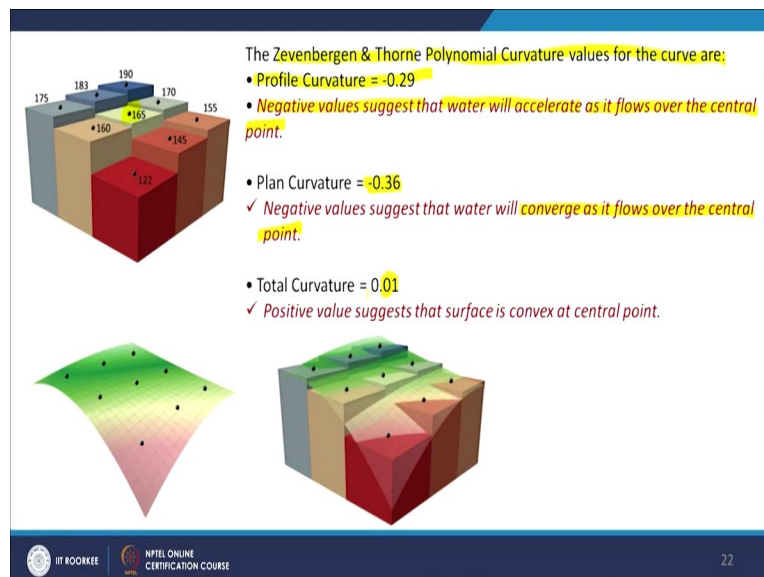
190
183
170
175
155
165
160
145
122

The Zevenbergen & Thorne Polynomial Curvature values for the curve are:

• Profile Curvature = -0.29

• Negative values suggest that water will accelerate as it flows over the central point.

• Plan Curvature = -0.36

✓ Negative values suggest that water will converge as it flows over the central point.

• Total Curvature = 0.01

✓ Positive value suggests that surface is convex at central point.

IIT ROORKEE

NPTEL ONLINE CERTIFICATION COURSE

22